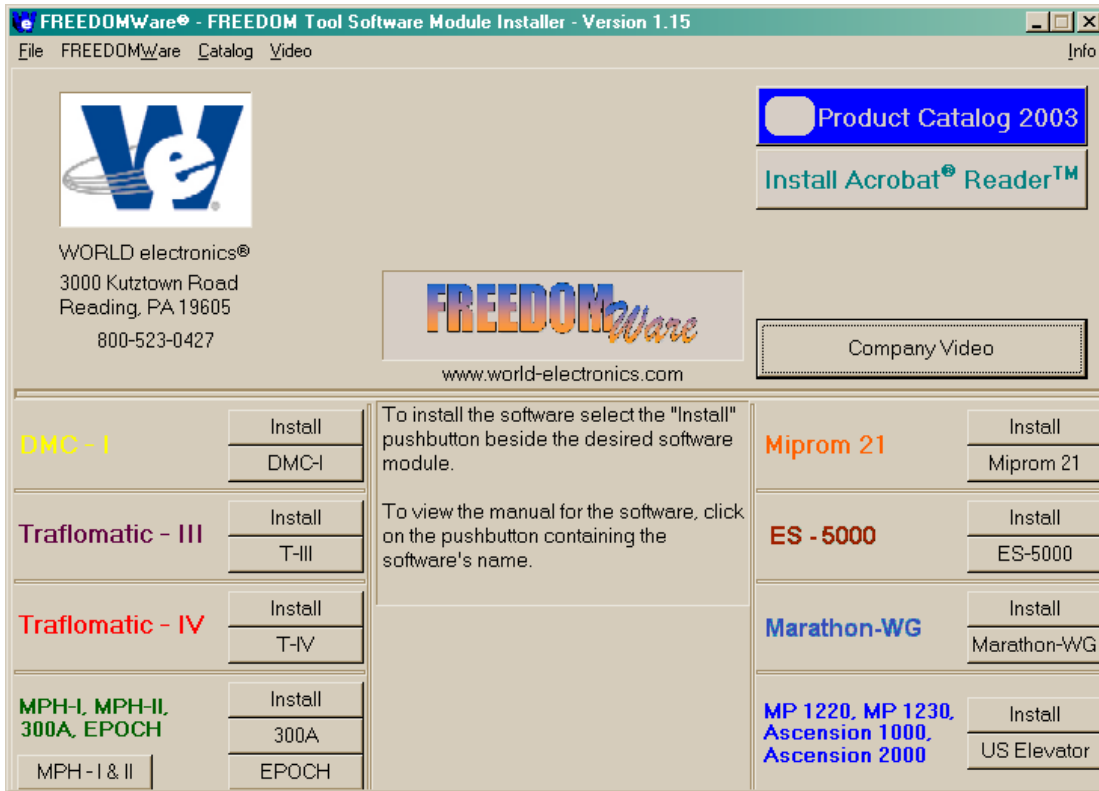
FREEDOMWare® - FREEDOM Tool Software Module Installer - Version 1.15

File FREEDOMWare Catalog Video Info

WORLD electronics®
3000 Kutztown Road
Reading, PA 19605
800-523-0427

Product Catalog 2003

Install Acrobat® Reader™

FREEDOM Ware

www.world-electronics.com

Company Video

DMC - I
Install
DMC-I

Traflomatic - III
Install
T-III

Traflomatic - IV
Install
T-IV

MPH-I, MPH-II, 300A, EPOCH
Install
300A
MPH - I & II
EPOCH

To install the software select the "Install" pushbutton beside the desired software module.

To view the manual for the software, click on the pushbutton containing the software's name.

Miprom 21
Install
Miprom 21

ES - 5000
Install
ES-5000

Marathon-WG
Install
Marathon-WG

MP 1220, MP 1230, Ascension 1000, Ascension 2000
Install
US Elevator